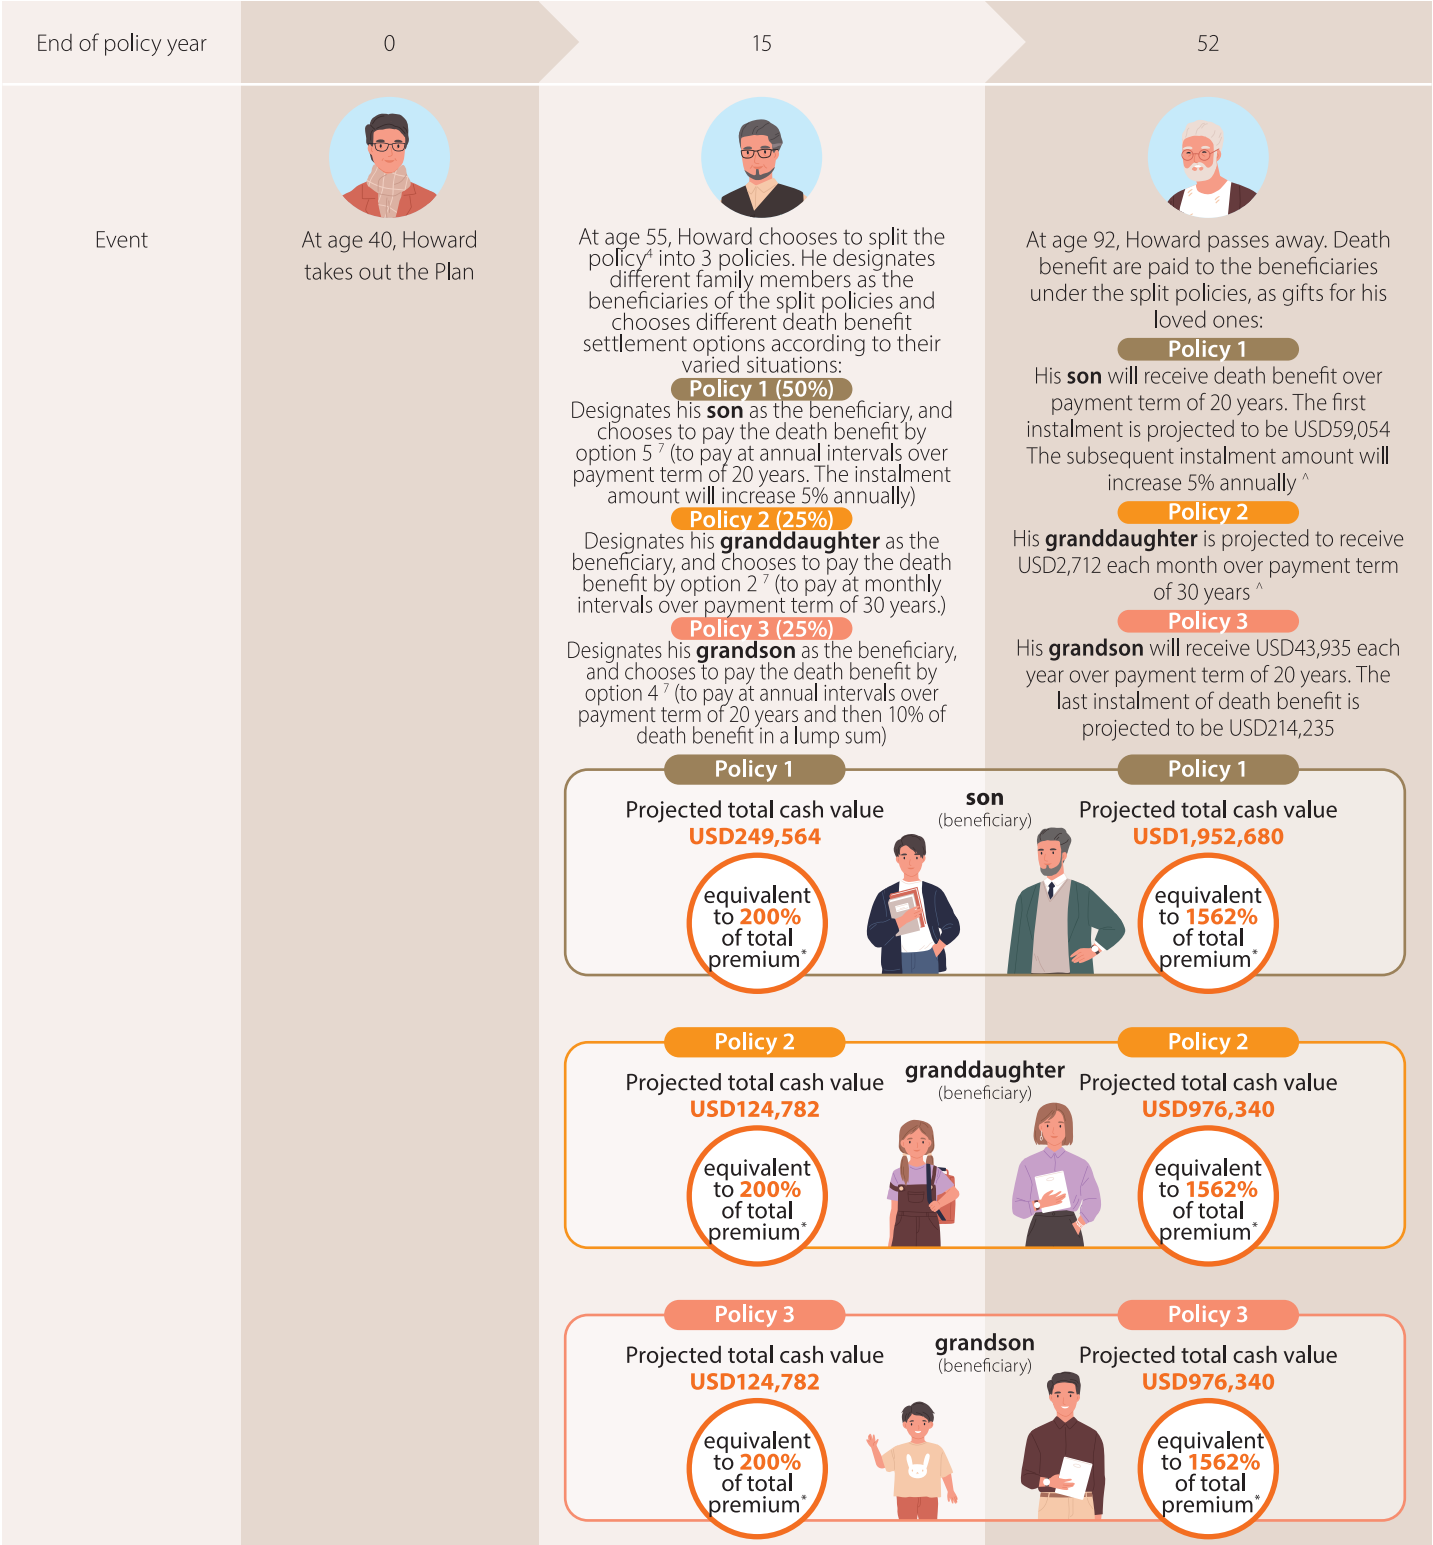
| End of policy year | 0 | 15 | 52 |
|---|---|---|---|
| Event | At age 40, Howard takes out the Plan | At age 55, Howard chooses to split the policy$^4$ into 3 policies. He designates different family members as the beneficiaries of the split policies and chooses different death benefit settlement options according to their varied situations: | At age 92, Howard passes away. Death benefit are paid to the beneficiaries under the split policies, as gifts for his loved ones: |

Policy 1 (50%)
Designates his **son** as the beneficiary, and chooses to pay the death benefit by option 5 $^7$ (to pay at annual intervals over payment term of 20 years. The instalment amount will increase 5% annually)

Policy 2 (25%)
Designates his **granddaughter** as the beneficiary, and chooses to pay the death benefit by option 2 $^7$ (to pay at monthly intervals over payment term of 30 years.)

Policy 3 (25%)
Designates his **grandson** as the beneficiary, and chooses to pay the death benefit by option 4 $^7$ (to pay at annual intervals over payment term of 20 years and then 10% of death benefit in a lump sum)

Policy 1
His **son** will receive death benefit over payment term of 20 years. The first instalment is projected to be USD59,054 The subsequent instalment amount will increase 5% annually ^

Policy 2
His **granddaughter** is projected to receive USD2,712 each month over payment term of 30 years ^

Policy 3
His **grandson** will receive USD43,935 each year over payment term of 20 years. The last instalment of death benefit is projected to be USD214,235

Policy 1
Projected total cash value
USD249,564
equivalent to 200% of total premium*

son
(beneficiary)

Policy 1
Projected total cash value
USD1,952,680
equivalent to 1562% of total premium*

Policy 2
Projected total cash value
USD124,782
equivalent to 200% of total premium*

granddaughter
(beneficiary)

Policy 2
Projected total cash value
USD976,340
equivalent to 1562% of total premium*

Policy 3
Projected total cash value
USD124,782
equivalent to 200% of total premium*

grandson
(beneficiary)

Policy 3
Projected total cash value
USD976,340
equivalent to 1562% of total premium*